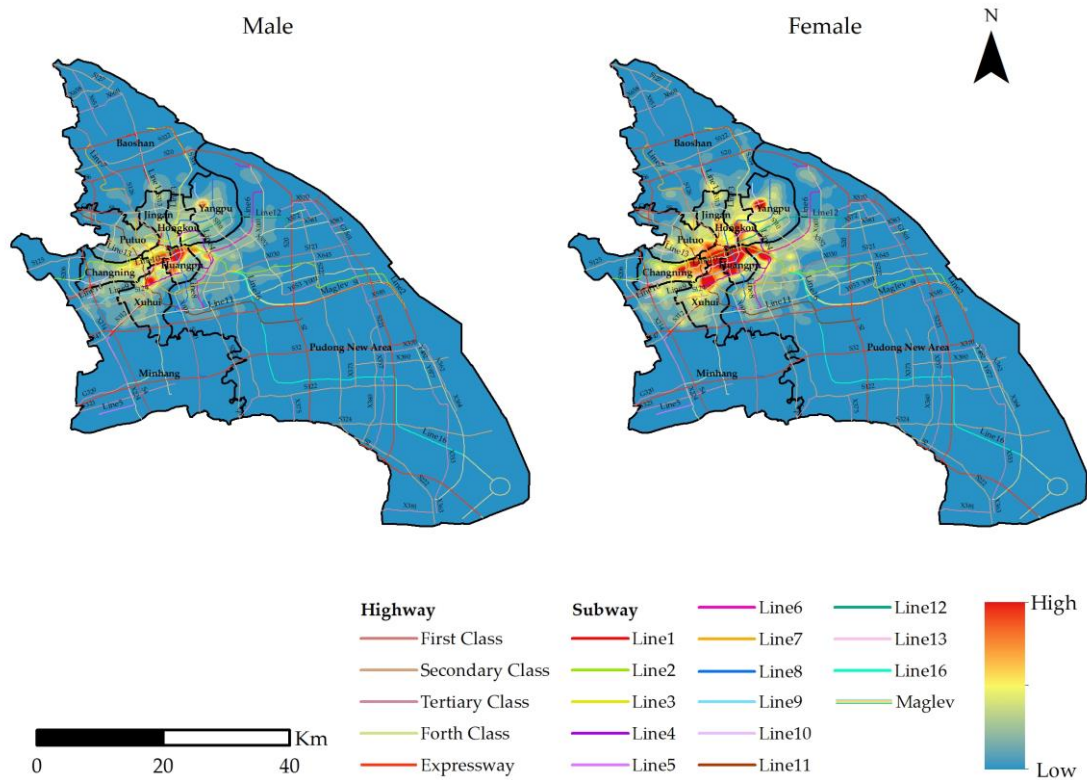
Male

Baoshan
Yangpu
Jingan
Hongkou
Putuo
Changning
Huangpu
Xuhui
Pudong New Area
Minhang
Line12
Maglev
Line11
Line5
Line16

Female

Baoshan
Yangpu
Jingan
Hongkou
Putuo
Changning
Huangpu
Xuhui
Pudong New Area
Minhang
Line12
Maglev
Line11
Line5
Line16

N

Highway
First Class
Secondary Class
Tertiary Class
Forth Class
Expressway

Subway
Line1
Line2
Line3
Line4
Line5

Line6
Line7
Line8
Line9
Line10
Line11

Line12
Line13
Line16
Maglev

High
Low

Km
0 20 40